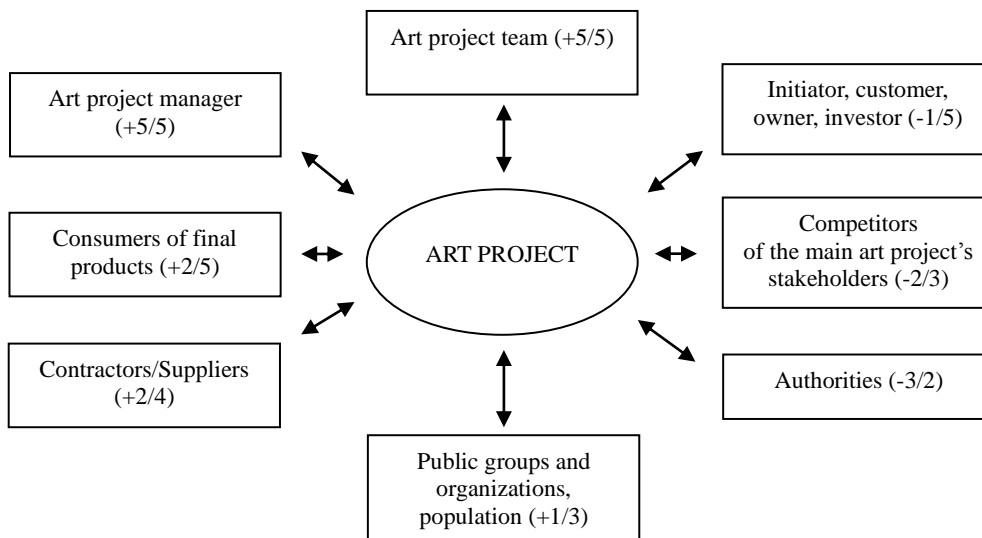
Art project team (+5/5)

Art project manager (+5/5)

Initiator, customer, owner, investor (-1/5)

Consumers of final products (+2/5)

ART PROJECT

Competitors of the main art project's stakeholders (-2/3)

Contractors/Suppliers (+2/4)

Authorities (-3/2)

Public groups and organizations, population (+1/3)